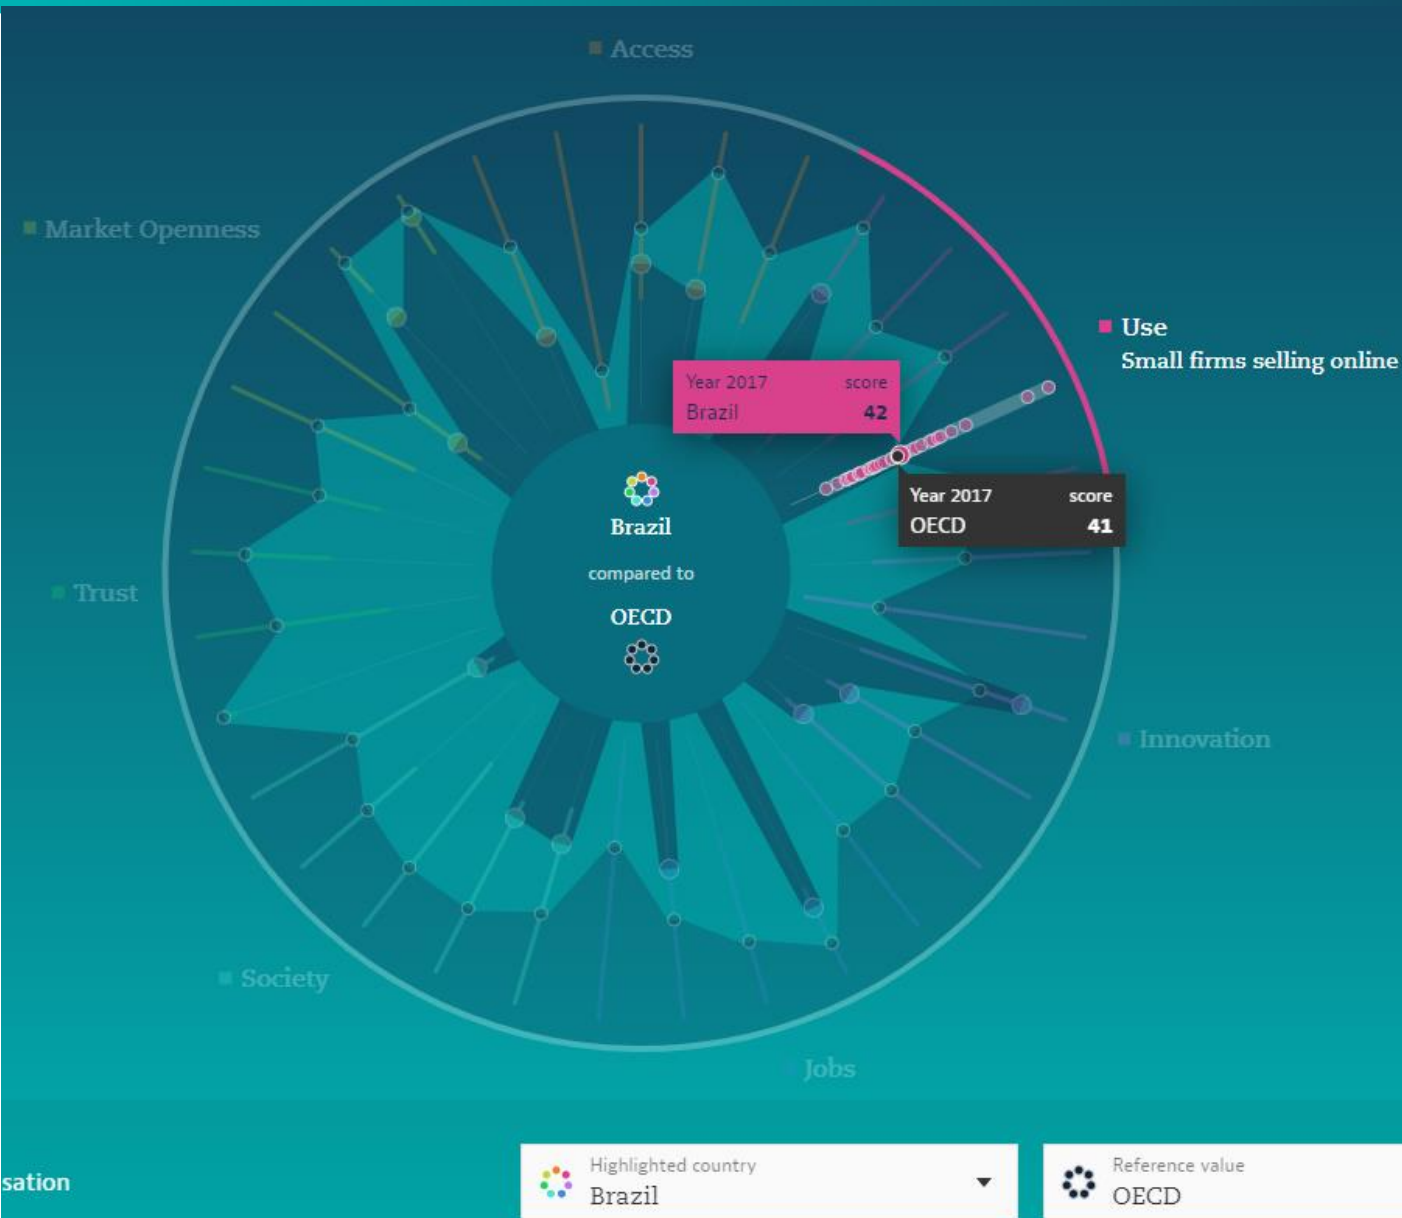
Access

Market Openness

Use
Small firms selling online

Year 2017 score
Brazil 42

Year 2017 score
OECD 41

Brazil
compared to
OECD

Trust

Innovation

Society

Jobs

sation

Highlighted country
Brazil

Reference value
OECD